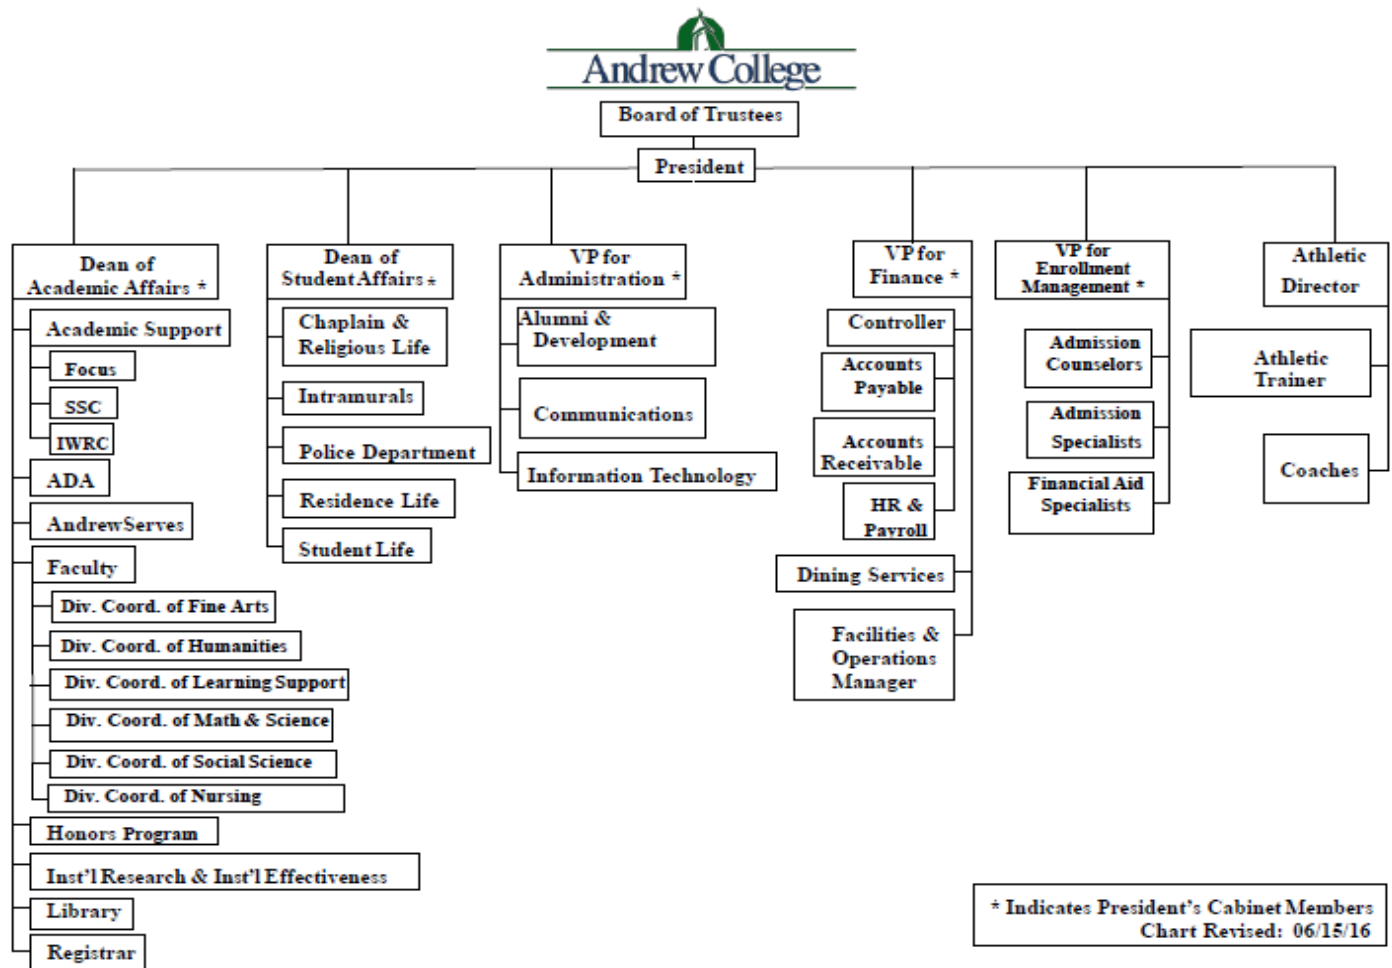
Andrew College

Board of Trustees

President

Dean of Academic Affairs *

Academic Support

Focus

SSC

IWRC

ADA

AndrewServes

Faculty

Div. Coord. of Fine Arts

Div. Coord. of Humanities

Div. Coord. of Learning Support

Div. Coord. of Math & Science

Div. Coord. of Social Science

Div. Coord. of Nursing

Honors Program

Inst'l Research & Inst'l Effectiveness

Library

Registrar

Dean of Student Affairs *

Chaplain & Religious Life

Intramurals

Police Department

Residence Life

Student Life

VP for Administration *

Alumni & Development

Communications

Information Technology

VP for Finance *

Controller

Accounts Payable

Accounts Receivable

HR & Payroll

Dining Services

Facilities & Operations Manager

VP for Enrollment Management *

Admission Counselors

Admission Specialists

Financial Aid Specialists

Athletic Director

Athletic Trainer

Coaches

* Indicates President's Cabinet Members
Chart Revised: 06/15/16